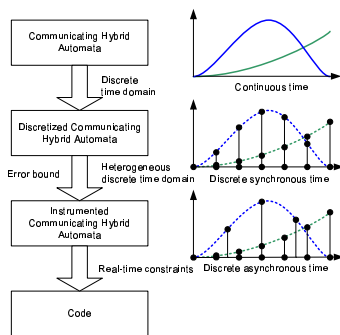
Communicating Hybrid Automata

Discrete time domain

Continuous time

Discretized Communicating Hybrid Automata

Error bound

Heterogeneous discrete time domain

Discrete synchronous time

Instrumented Communicating Hybrid Automata

Real-time constraints

Discrete asynchronous time

Code